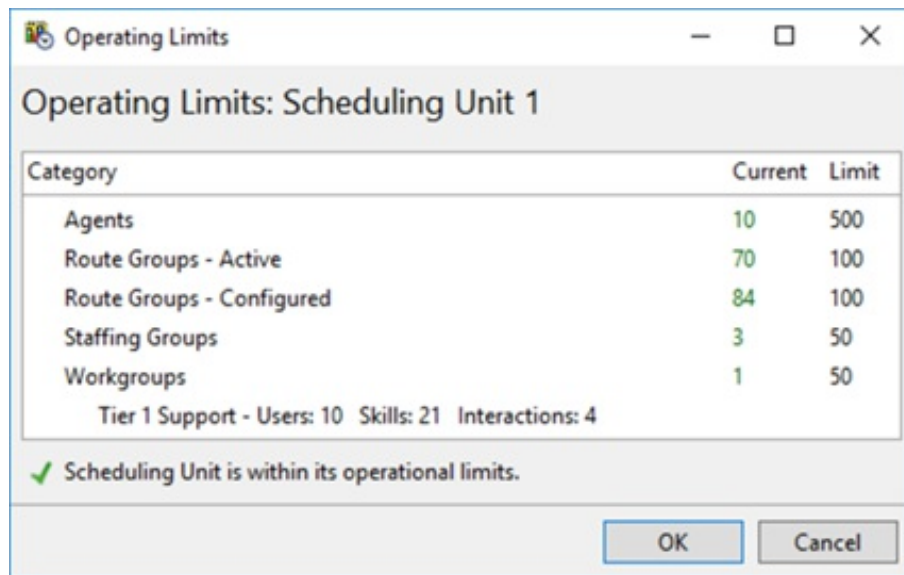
Operating Limits

Operating Limits: Scheduling Unit 1

| Category | Current | Limit |
|---|---|---|
| Agents | 10 | 500 |
| Route Groups - Active | 70 | 100 |
| Route Groups - Configured | 84 | 100 |
| Staffing Groups | 3 | 50 |
| Workgroups | 1 | 50 |
| Tier 1 Support - Users: 10 Skills: 21 Interactions: 4 | | |

✓ Scheduling Unit is within its operational limits.

OK Cancel